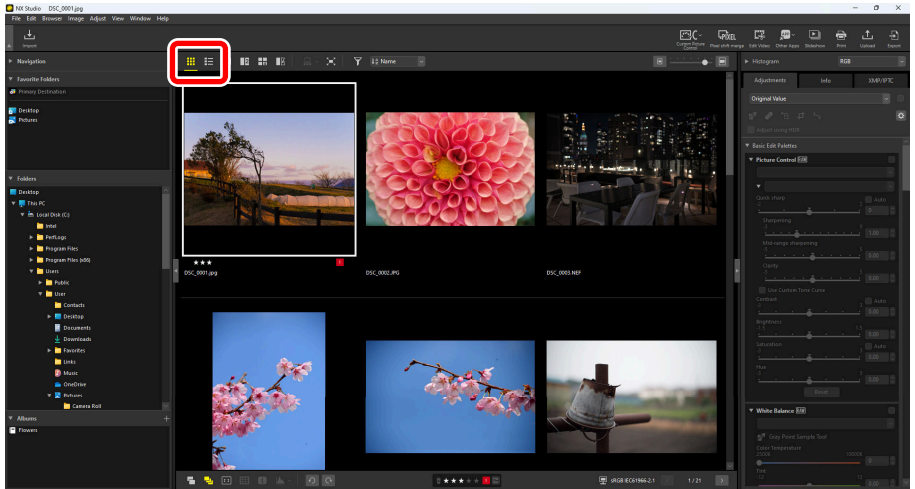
NX Studio DSC_0001.jpg

File Edit Browser Image Adjust View Window Help

Import

Custom Picture Control Pixel shift merge Edit Video Other Apps Slideshow Print Upload Export

Navigation

Favorite Folders

Primary Destination

Desktop

Pictures

Folders

Desktop

This PC

Local Disk (C:)

Intel

PerfLogs

Program Files

Program Files (x86)

Users

Public

User

Contacts

Desktop

Documents

Downloads

Favorites

Links

Music

OneDrive

Pictures

Camera Roll

Albums

Flowers

Name

DSC_0001.jpg

DSC_0002.JPG

DSC_0003.NEF

sRGB IEC61966-2.1

1 / 21

Histogram

RGB

Adjustments

Info

XMP/IPTC

Original Value

Adjust using RGB

Basic Edit Palettes

Picture Control

Quick sharp

Auto

Sharpening

Mid-range sharpening

Clarity

Use Custom Tone Curve

Contrast

Auto

Brightness

Saturation

Auto

Hue

Reset

White Balance

Gray Point Sample Tool

Color Temperature

Tint